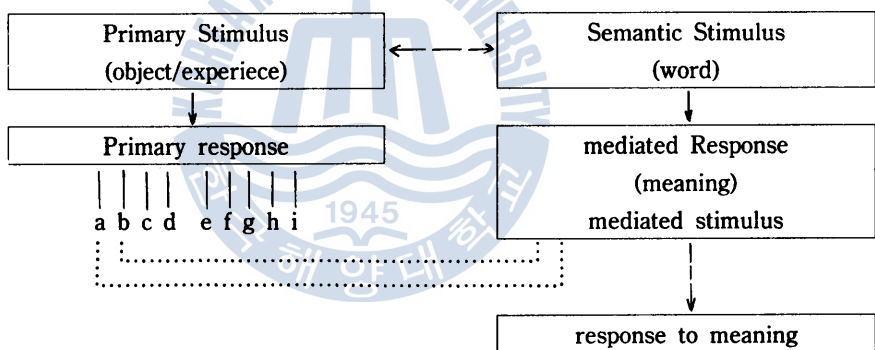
Primary Stimulus
(object/experiece)

Semantic Stimulus
(word)

Primary response

a b c d e f g h i

mediated Response
(meaning)
mediated stimulus

response to meaning

KOREA MARITIME UNIVERSITY
1945
한국해양대학교